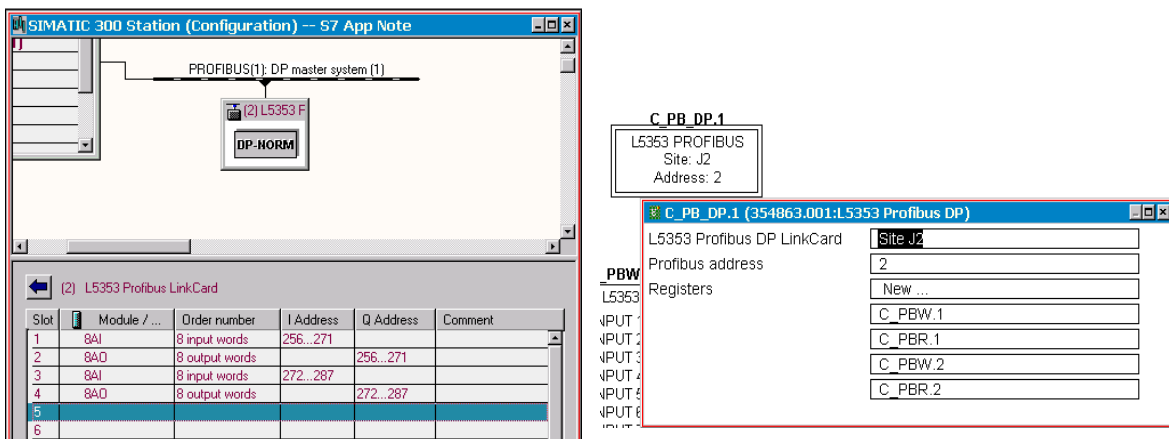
SIMATIC 300 Station (Configuration) -- S7 App Note

PROFIBUS(1): DP master system (1)

(2) L5353 F

DP-NORM

(2) L5353 Profibus LinkCard

| Slot | Module / ... | Order number | I Address | Q Address | Comment |
|---|---|---|---|---|---|
| 1 | 8AI | 8 input words | 256...271 | | |
| 2 | 8AO | 8 output words | | 256...271 | |
| 3 | 8AI | 8 input words | 272...287 | | |
| 4 | 8AO | 8 output words | | 272...287 | |
| 5 | | | | | |
| 6 | | | | | |

C_PB_DP.1

L5353 PROFIBUS
Site: J2
Address: 2

_PBW
L5353
NPUT 1
NPUT 2
NPUT 3
NPUT 4
NPUT 5
NPUT 6

C_PB_DP.1 (354863.001:L5353 Profibus DP)

L5353 Profibus DP LinkCard | Site J2
Profibus address | 2
Registers | New ...
C_PBW.1
C_PBR.1
C_PBW.2
C_PBR.2